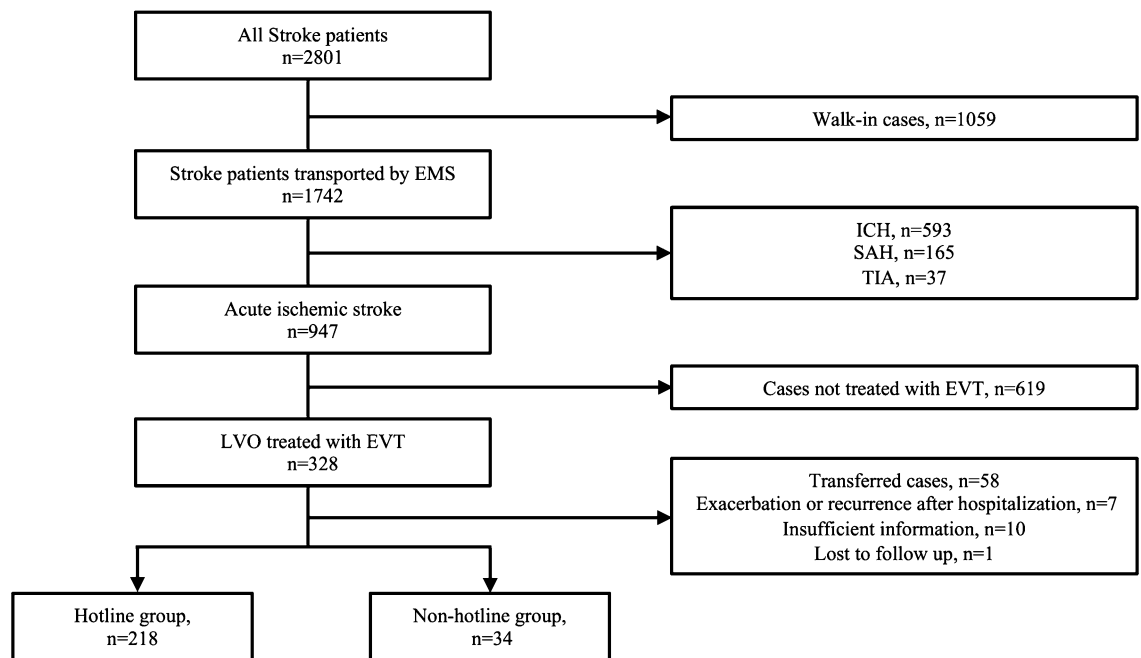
All Stroke patients
n=2801

Walk-in cases, n=1059

Stroke patients transported by EMS
n=1742

ICH, n=593
SAH, n=165
TIA, n=37

Acute ischemic stroke
n=947

Cases not treated with EVT, n=619

LVO treated with EVT
n=328

Transferred cases, n=58
Exacerbation or recurrence after hospitalization, n=7
Insufficient information, n=10
Lost to follow up, n=1

Hotline group,
n=218

Non-hotline group,
n=34